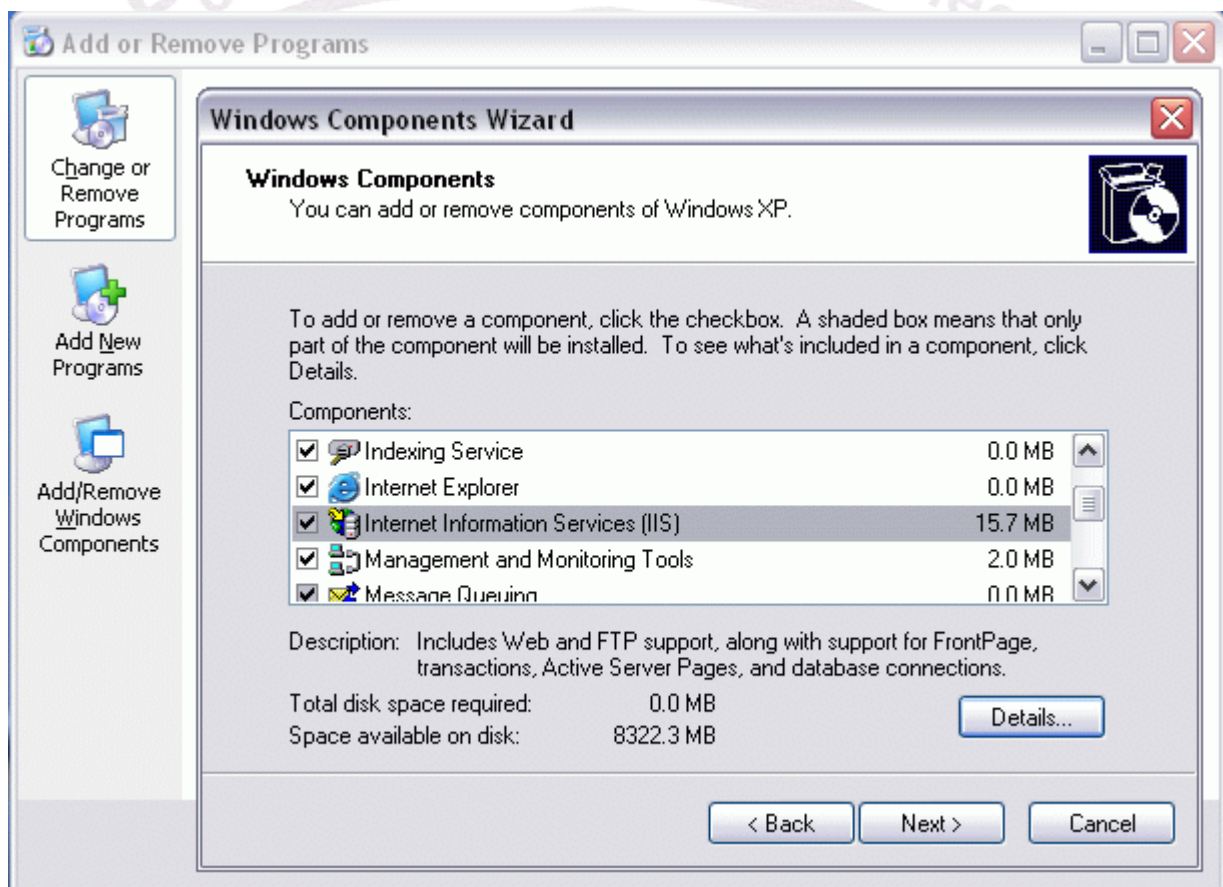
Add or Remove Programs

Change or Remove Programs

Add New Programs

Add/Remove Windows Components

Windows Components Wizard

Windows Components
You can add or remove components of Windows XP.

To add or remove a component, click the checkbox. A shaded box means that only part of the component will be installed. To see what's included in a component, click Details.

Components:

| | | |
|---|---|---|
| ☑ | Indexing Service | 0.0 MB |
| ☑ | Internet Explorer | 0.0 MB |
| ☑ | Internet Information Services (IIS) | 15.7 MB |
| ☑ | Management and Monitoring Tools | 2.0 MB |
| ☑ | Message Queuing | 0.0 MB |

Description: Includes Web and FTP support, along with support for FrontPage, transactions, Active Server Pages, and database connections.

Total disk space required: 0.0 MB
Space available on disk: 8322.3 MB

Details...

< Back Next > Cancel